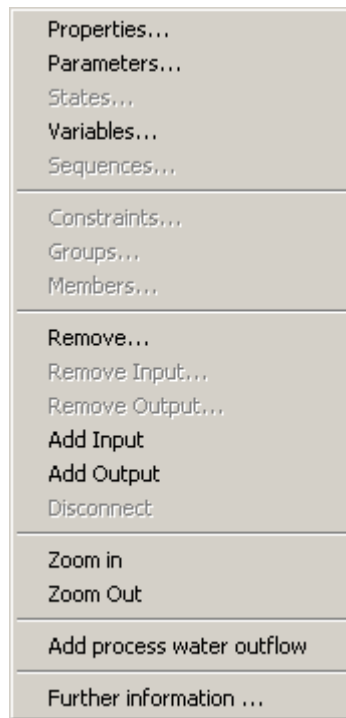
Properties...
Parameters...
States...
Variables...
Sequences...

Constraints...
Groups...
Members...

Remove...
Remove Input...
Remove Output...
Add Input
Add Output
Disconnect

Zoom in
Zoom Out

Add process water outflow

Further information ...